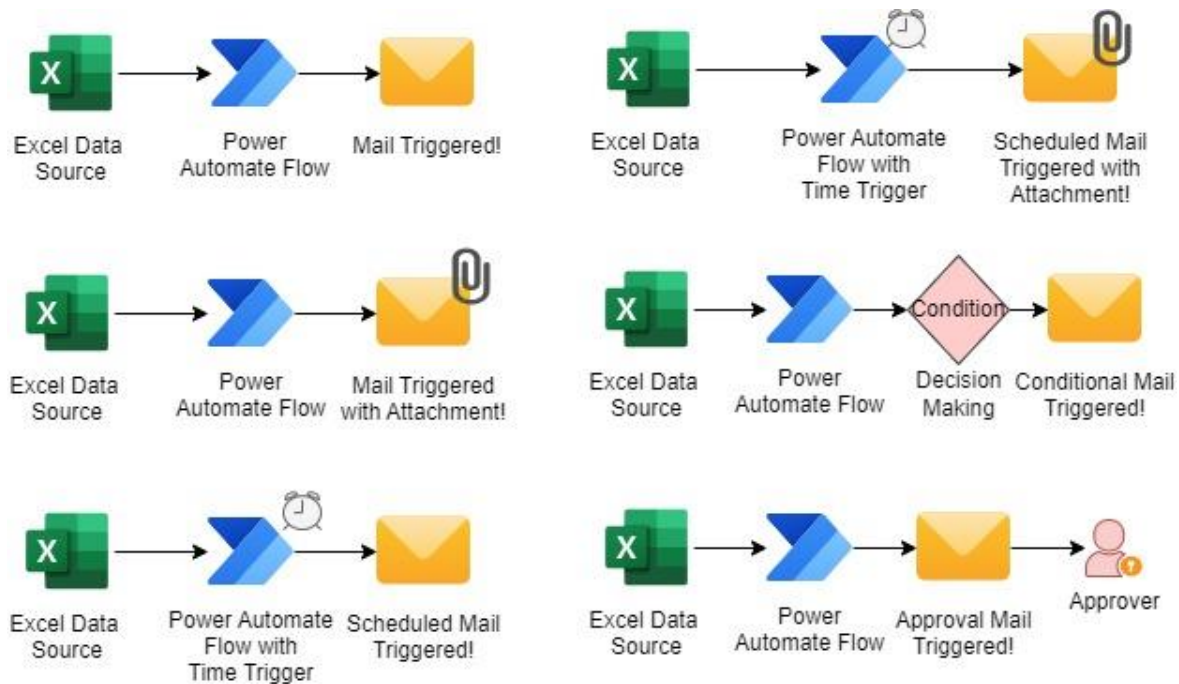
Excel Data Source

Power Automate Flow

Mail Triggered!

Excel Data Source

Power Automate Flow with Time Trigger

Scheduled Mail Triggered with Attachment!

Excel Data Source

Power Automate Flow

Mail Triggered with Attachment!

Excel Data Source

Power Automate Flow

Condition

Decision Making

Conditional Mail Triggered!

Excel Data Source

Power Automate Flow with Time Trigger

Scheduled Mail Triggered!

Excel Data Source

Power Automate Flow

Approval Mail Triggered!

Approver